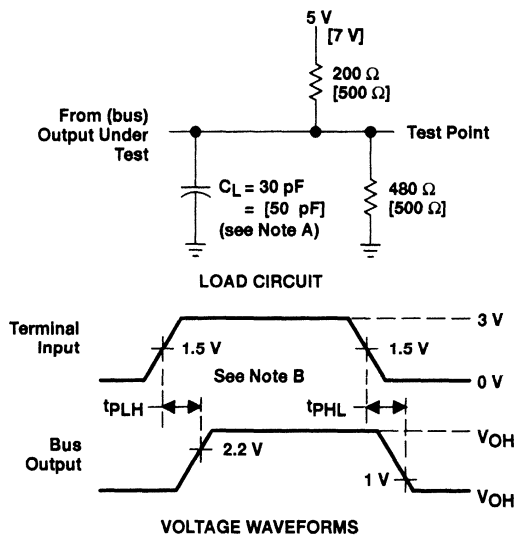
5 V
[7 V]

200 Ω
[500 Ω]

From (bus)
Output Under
Test

Test Point

$C_L$ = 30 pF
= [50 pF]
(see Note A)

480 Ω
[500 Ω]

LOAD CIRCUIT

Terminal
Input

1.5 V

1.5 V

3 V

0 V

See Note B

$t_{PLH}$

$t_{PHL}$

Bus
Output

2.2 V

$V_{OH}$

1 V

$V_{OH}$

VOLTAGE WAVEFORMS